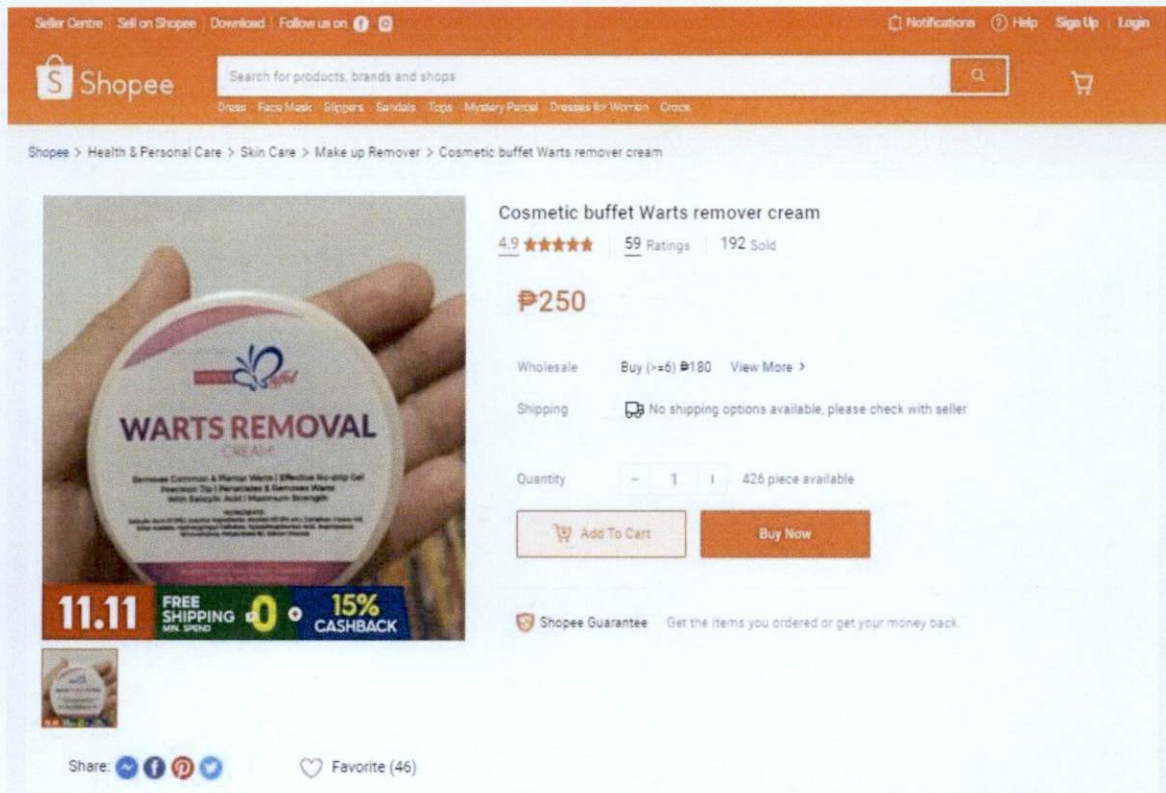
Seller Centre | Sell on Shopee | Download | Follow us on

Notifications | Help | Sign Up | Login

Shopee

Search for products, brands and shops

Dress Face Mask Slippers Sandals Tops Mystery Parcel Dresses for Women Crocs

Shopee > Health & Personal Care > Skin Care > Make up Remover > Cosmetic buffet Warts remover cream

WARTS REMOVAL
CREAM

Removes Common & Plantar Warts | Effective No-drip Gel Precision Tip | Penetrates & Removes Warts With Salicylic Acid | Maximum Strength

INGREDIENTS
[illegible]

11.11 FREE SHIPPING MIN. SPEND 0 + 15% CASHBACK

Cosmetic buffet Warts remover cream

4.9 ★★★★★ | 59 Ratings | 192 Sold

₱250

Wholesale Buy (>=6) ₱180 View More >

Shipping No shipping options available, please check with seller

Quantity - 1 + 426 piece available

Add To Cart

Buy Now

Shopee Guarantee Get the items you ordered or get your money back.

Share:

Favorite (46)